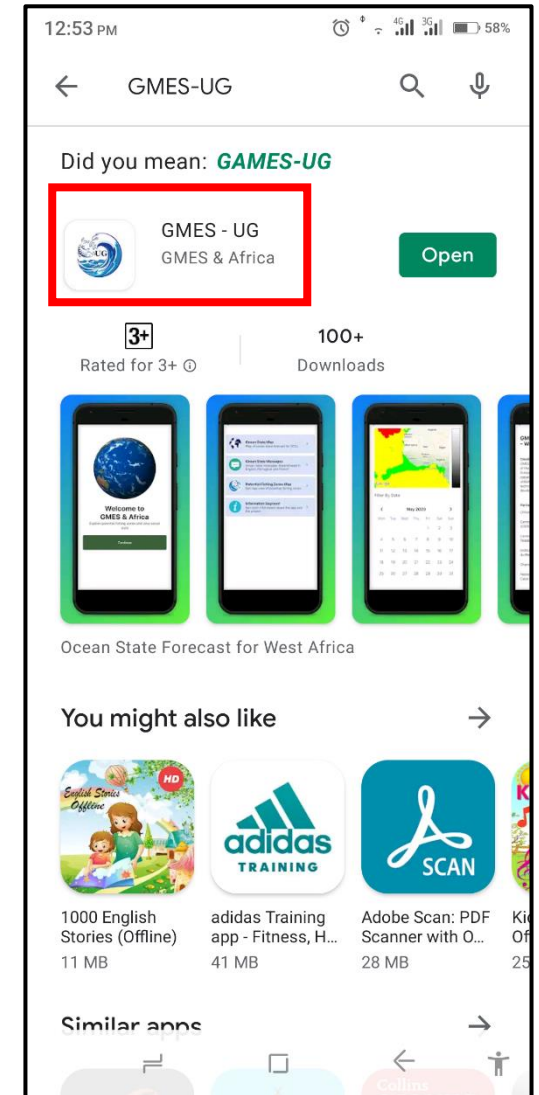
12:53 PM

58%

GMES-UG

Did you mean: GAMES-UG

GMES - UG
GMES & Africa

Open

3+
Rated for 3+

100+
Downloads

Welcome to GMES & Africa

Continue

May 2020

Ocean State Forecast for West Africa

You might also like

English Stories Offline

HD

adidas TRAINING

SCAN

1000 English Stories (Offline)
11 MB

adidas Training app - Fitness, H...
41 MB

Adobe Scan: PDF Scanner with O...
28 MB

Ki
Of
25

Similar apps

Collins